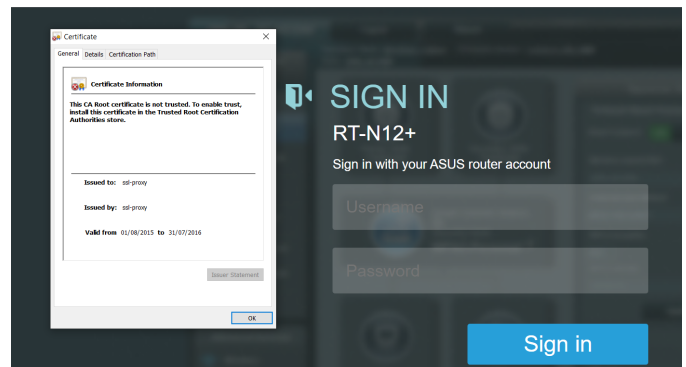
Certificate

General | Details | Certification Path

Certificate Information

This CA Root certificate is not trusted. To enable trust, install this certificate in the Trusted Root Certification Authorities store.

Issued to: ssl-proxy

Issued by: ssl-proxy

Valid from 01/08/2015 to 31/07/2016

Issuer Statement

OK

SIGN IN

RT-N12+

Sign in with your ASUS router account

Username

Password

Sign in